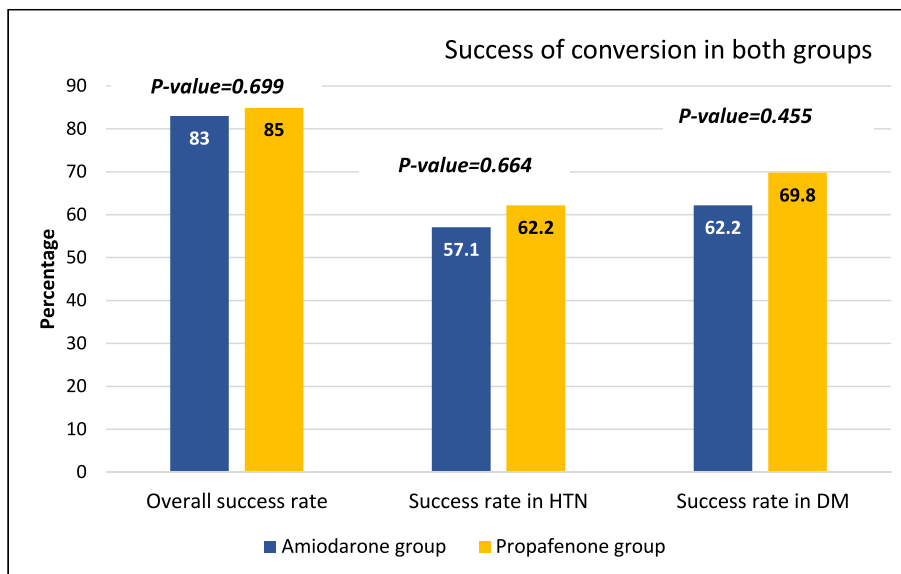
Success of conversion in both groups

P-value=0.699

P-value=0.664

P-value=0.455

90
80
70
60
50
40
30
20
10
0

Percentage

83
85
57.1
62.2
62.2
69.8

Overall success rate
Success rate in HTN
Success rate in DM

Amiodarone group
Propafenone group